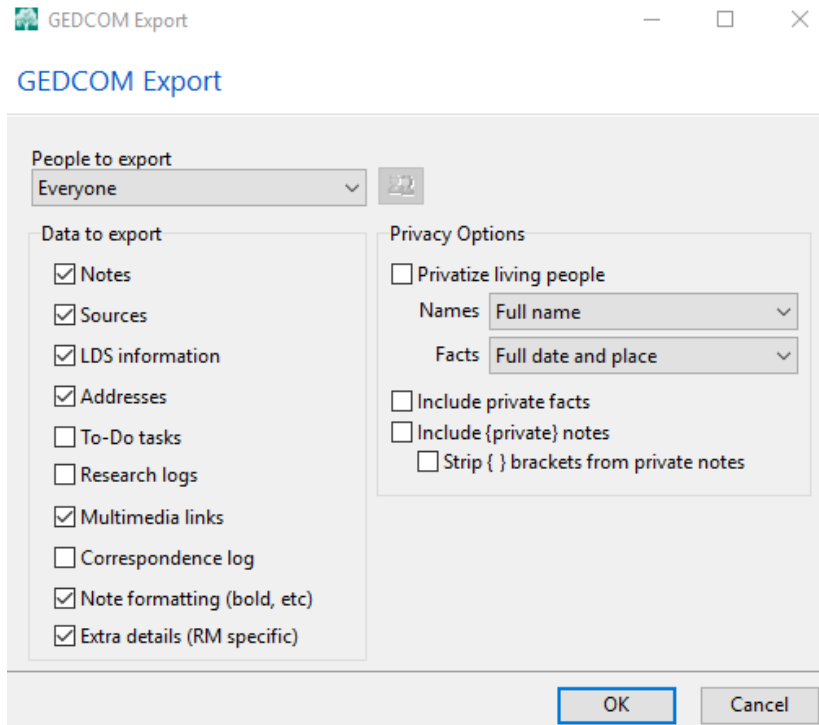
GEDCOM Export

GEDCOM Export

People to export
Everyone

Data to export
Notes
Sources
LDS information
Addresses
To-Do tasks
Research logs
Multimedia links
Correspondence log
Note formatting (bold, etc)
Extra details (RM specific)

Privacy Options
Privatize living people
Names Full name
Facts Full date and place
Include private facts
Include {private} notes
Strip { } brackets from private notes

OK
Cancel